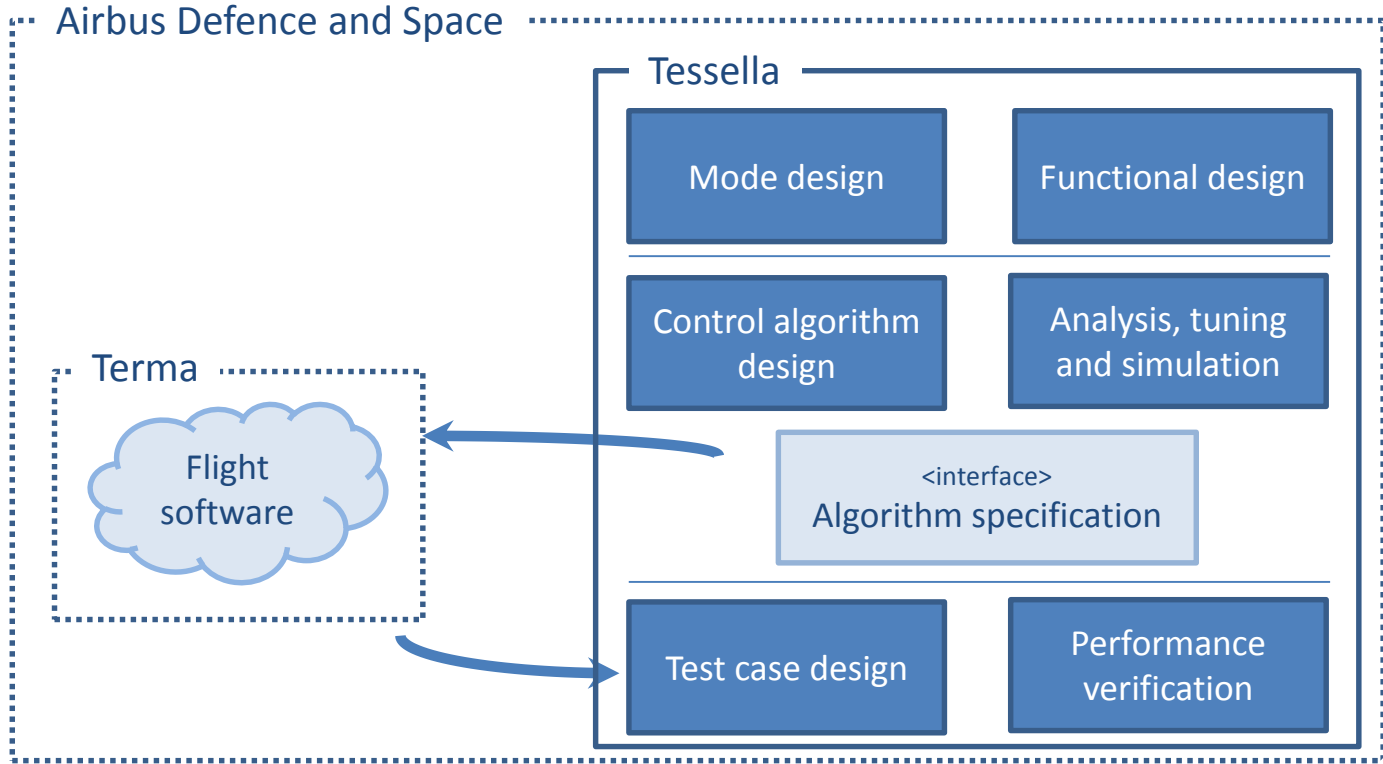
Airbus Defence and Space

Tessella

Mode design

Functional design

Control algorithm design

Analysis, tuning and simulation

Terma

Flight software

<interface>
Algorithm specification

Test case design

Performance verification